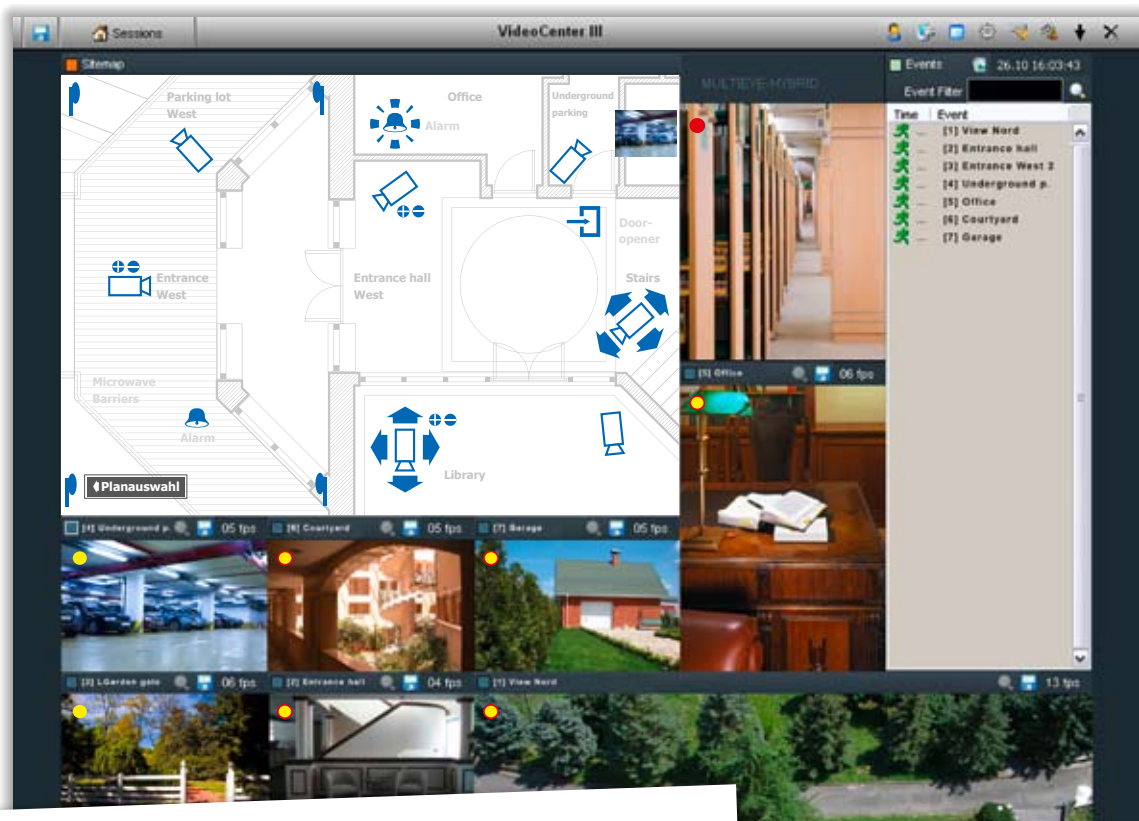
Sessions
VideoCenter III
Sitemap
Parking lot West
Office
Alarm
Underground parking
Door-opener
Entrance West
Entrance hall West
Stairs
Microwave Barriers
Alarm
Library
Planauswahl
MULTIEYE-HYBRID
Events
26.10 16:03:43
Event Filter

| Time | Event |
|---|---|
| ... | [1] View Nord |
| ... | [2] Entrance hall |
| ... | [3] Entrance West 2 |
| ... | [4] Underground p. |
| ... | [5] Office |
| ... | [6] Courtyard |
| ... | [7] Garage |

[5] Office 06 fps
[4] Underground p. 05 fps
[6] Courtyard 05 fps
[7] Garage 05 fps
[3] LGarden gate 06 fps
[2] Entrance hall 04 fps
[1] View Nord 13 fps